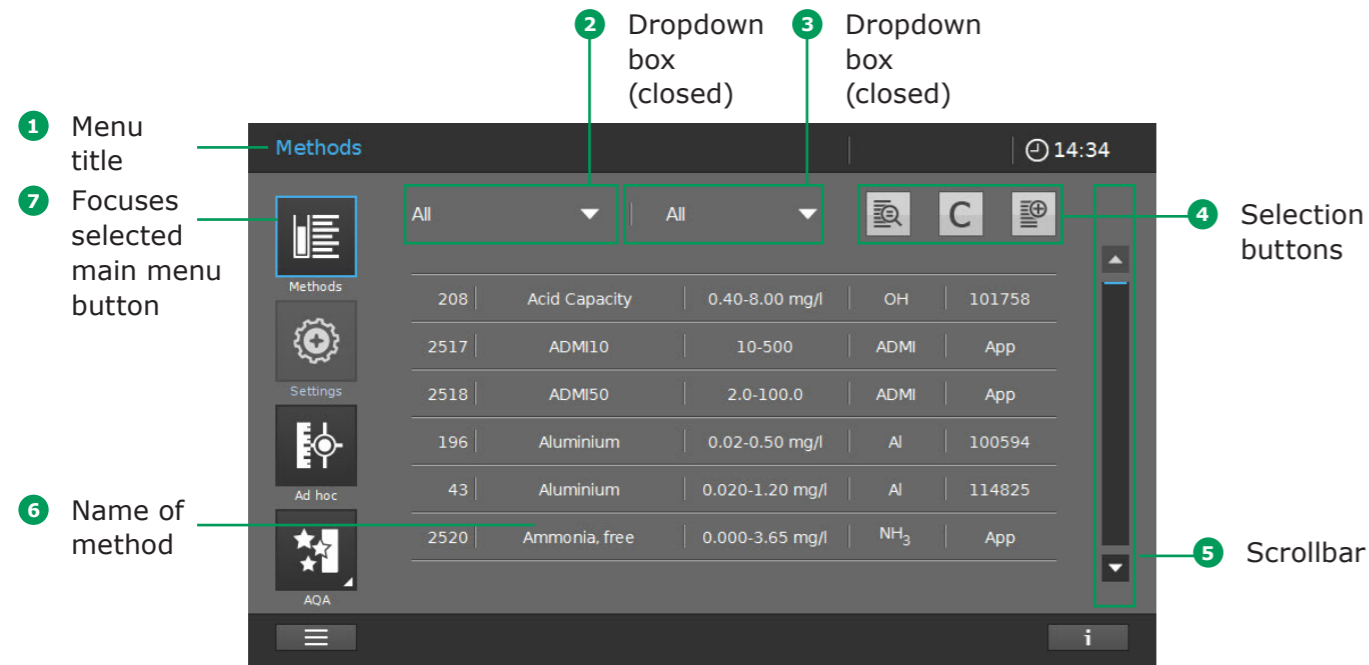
2 Dropdown box (closed)

3 Dropdown box (closed)

1 Menu title

7 Focuses selected main menu button

Methods

14:34

All

All

C

4 Selection buttons

Methods

Settings

Ad hoc

AQA

| | | | | |
|---|---|---|---|---|
| 208 | Acid Capacity | 0.40-8.00 mg/l | OH | 101758 |
| 2517 | ADMI10 | 10-500 | ADMI | App |
| 2518 | ADMI50 | 2.0-100.0 | ADMI | App |
| 196 | Aluminium | 0.02-0.50 mg/l | Al | 100594 |
| 43 | Aluminium | 0.020-1.20 mg/l | Al | 114825 |
| 2520 | Ammonia, free | 0.000-3.65 mg/l | $NH_3$ | App |

6 Name of method

5 Scrollbar

i